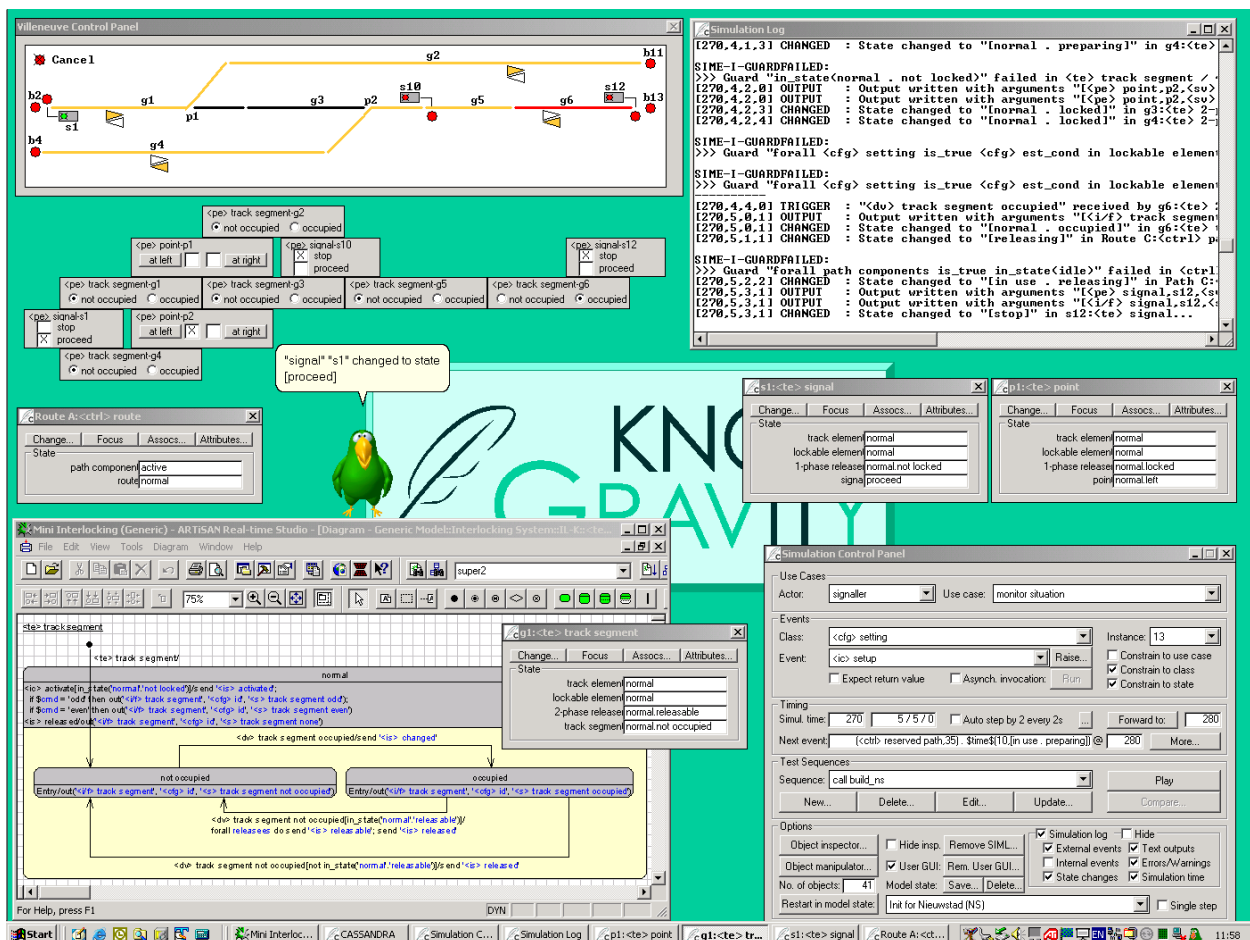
Villeneuve Control Panel

Cancel

b11
g2
s10
s12
b2
g1
g3
p2
g5
g6
b13
s1
p1
b4
g4

<pe> track segment-g2
not occupied occupied

<pe> point-p1
at left at right

<pe> signal-s10
stop
proceed

<pe> signal-s12
stop
proceed

<pe> track segment-g1
not occupied occupied

<pe> track segment-g3
not occupied occupied

<pe> track segment-g5
not occupied occupied

<pe> track segment-g6
not occupied occupied

<pe> signal-s1
stop
proceed

<pe> point-p2
at left at right

<pe> track segment-g4
not occupied occupied

"signal" "s1" changed to state [proceed]

Route A:<ctrl> route
Change... Focus Assocs... Attributes...
State
path component active
route normal

Simulation Log
[270,4,1,3] CHANGED : State changed to "[normal . preparing]" in g4:<te>

SIME-I-GUARDFAILED:
>>> Guard "in_state(normal . not locked)" failed in <te> track segment /
[270,4,2,0] OUTPUT : Output written with arguments "[<pe> point,p2,<sv>
[270,4,2,0] OUTPUT : Output written with arguments "[<pe> point,p2,<sv>
[270,4,2,3] CHANGED : State changed to "[normal . locked]" in g3:<te> 2-
[270,4,2,4] CHANGED : State changed to "[normal . locked]" in g4:<te> 2-

SIME-I-GUARDFAILED:
>>> Guard "forall <cfg> setting is_true <cfg> est_cond in lockable element

SIME-I-GUARDFAILED:
>>> Guard "forall <cfg> setting is_true <cfg> est_cond in lockable element

[270,4,4,0] TRIGGER : "<dv> track segment occupied" received by g6:<te>
[270,5,0,1] OUTPUT : Output written with arguments "[<i/f> track segment
[270,5,0,1] CHANGED : State changed to "[normal . occupied]" in g6:<te>
[270,5,1,1] CHANGED : State changed to "[releasing]" in Route C:<ctrl> pa

SIME-I-GUARDFAILED:
>>> Guard "forall path components is_true in_state(idle)" failed in <ctrl
[270,5,2,2] CHANGED : State changed to "[in use . releasing]" in Path C:
[270,5,3,1] OUTPUT : Output written with arguments "[<pe> signal,s12,<s
[270,5,3,1] OUTPUT : Output written with arguments "[<i/f> signal,s12,<
[270,5,3,1] CHANGED : State changed to "[stop]" in s12:<te> signal...

s1:<te> signal
Change... Focus Assocs... Attributes...
State
track element normal
lockable element normal
1-phase releaser normal.not locked
signal proceed

p1:<te> point
Change... Focus Assocs... Attributes...
State
track element normal
lockable element normal
1-phase releaser normal.locked
point normal.left

KNO
GRAVITY

Mini Interlocking (Generic) - ARTiSAN Real-time Studio - [Diagram - Generic Model::Interlocking System::I...<te>
File Edit View Tools Diagram Window Help
super2
75%

<te> track segment
<te> track segment/
normal
<ic> activate[in_state('normal'.'not locked')]/send '<is> activated';
if $cmd = 'odd' then out('<i/f> track segment', '<cfg> id', '<s> track segment odd');
if $cmd = 'even' then out('<i/f> track segment', '<cfg> id', '<s> track segment even')
<ic> released/out('<i/f> track segment', '<cfg> id', '<s> track segment none')
<dv> track segment occupied/send '<is> changed'
not occupied
Entry/out('<i/f> track segment', '<cfg> id', '<s> track segment not occupied')
occupied
Entry/out('<i/f> track segment', '<cfg> id', '<s> track segment occupied')
<dv> track segment not occupied[in_state('normal'.'releasable')]/
forall releasees do send '<is> releasable'; send '<is> released'
<dv> track segment not occupied[not in_state('normal'.'releasable')]/send '<is> released'
For Help, press F1
DYN

g1:<te> track segment
Change... Focus Assocs... Attributes...
State
track element normal
lockable element normal
2-phase releaser normal.releasable
track segment normal.not occupied

Simulation Control Panel
Use Cases
Actor: signaller Use case: monitor situation
Events
Class: <cfg> setting Instance: 13
Event: <ic> setup Raise...
Constrain to use case
Constrain to class
Constrain to state
Expect return value Asynch. invocation: Run
Timing
Simul. time: 270 5 / 5 / 0 Auto step by 2 every 2s ... Forward to: 280
Next event: (<ctrl> reserved path,35) . $time$(10,[in use . preparing]) @ 280 More...
Test Sequences
Sequence: call build_ns Play
New... Delete... Edit... Update... Compare...
Options
Object inspector... Hide insp. Remove SIML...
Object manipulator... User GUI: Rem. User GUI...
No. of objects: 41 Model state: Save... Delete...
Simulation log Hide
External events Text outputs
Internal events Errors/Warnings
State changes Simulation time
Restart in model state: Init for Nieuwstad (NS) Single step

Start Mini Interloc... CASSANDRA Simulation C... Simulation Log p1:<te> point g1:<te> tr... s1:<te> signal Route A:<ct... EN 11:58